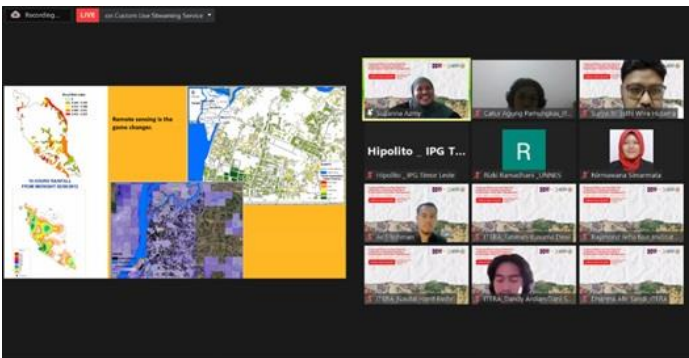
Recording...

LIVE

on Custom Live Streaming Service

Remote sensing is the game changer.

Suzanna Azmy

Catur Agung Pamungkas_IT...

Surya W. UIN Wira Husada

Hipolito _ IPG T...

R

Hipolito _ IPG Timor Leste

Rizki Ramadhani _UNNES

Nirmawana Simarmata

ITERA_Solahuddin Yusuf Dzir...

ITERA_Rudi Hamdani

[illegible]

ITERA_Naufal Hamdi Radhi

ITERA_Dandy Ardian Dwi S...

Emanda Afri Sanda_ITERA